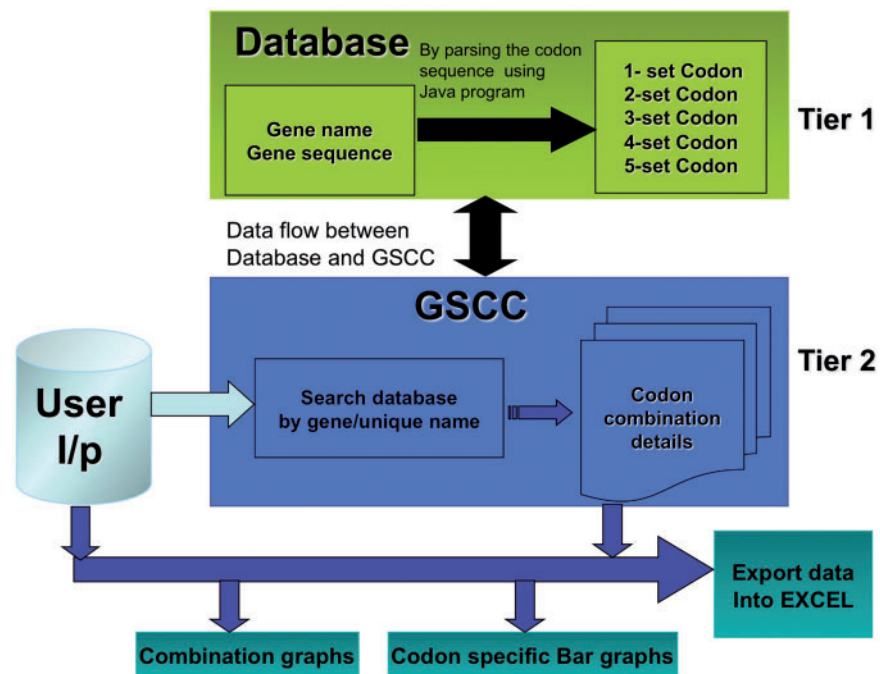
Database

By parsing the codon sequence using Java program

Gene name
Gene sequence

1- set Codon
2-set Codon
3-set Codon
4-set Codon
5-set Codon

Tier 1

Data flow between Database and GSCC

GSCC

User I/p

Search database by gene/unique name

Codon combination details

Tier 2

Export data Into EXCEL

Combination graphs

Codon specific Bar graphs